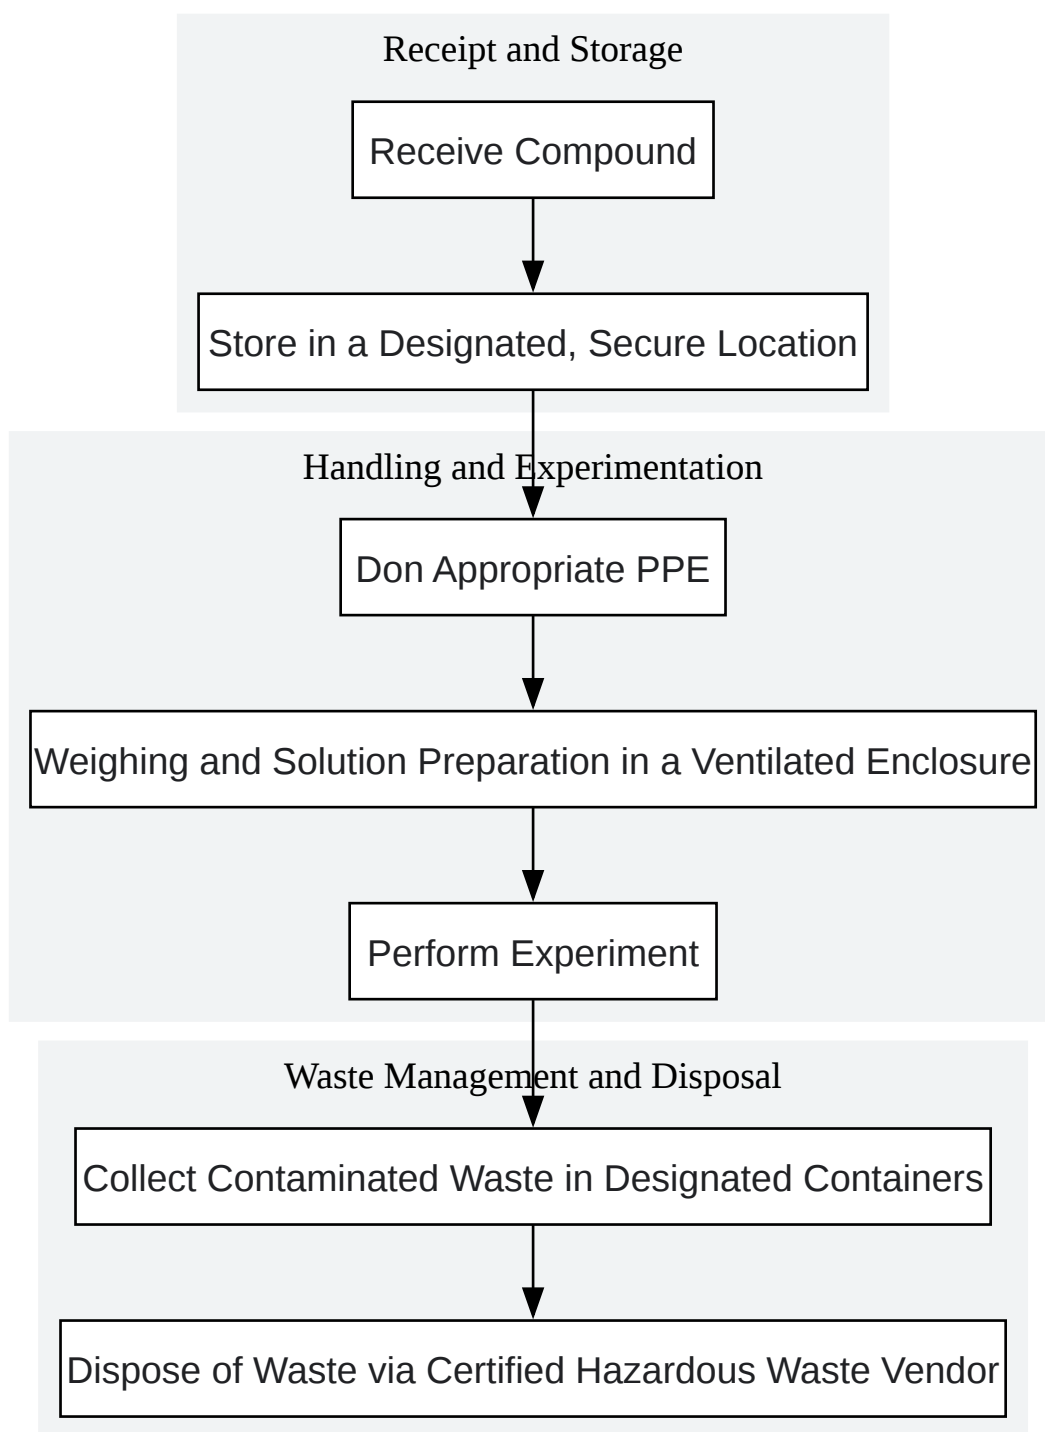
Receipt and Storage

Receive Compound

Store in a Designated, Secure Location

Handling and Experimentation

Don Appropriate PPE

Weighing and Solution Preparation in a Ventilated Enclosure

Perform Experiment

Waste Management and Disposal

Collect Contaminated Waste in Designated Containers

Dispose of Waste via Certified Hazardous Waste Vendor